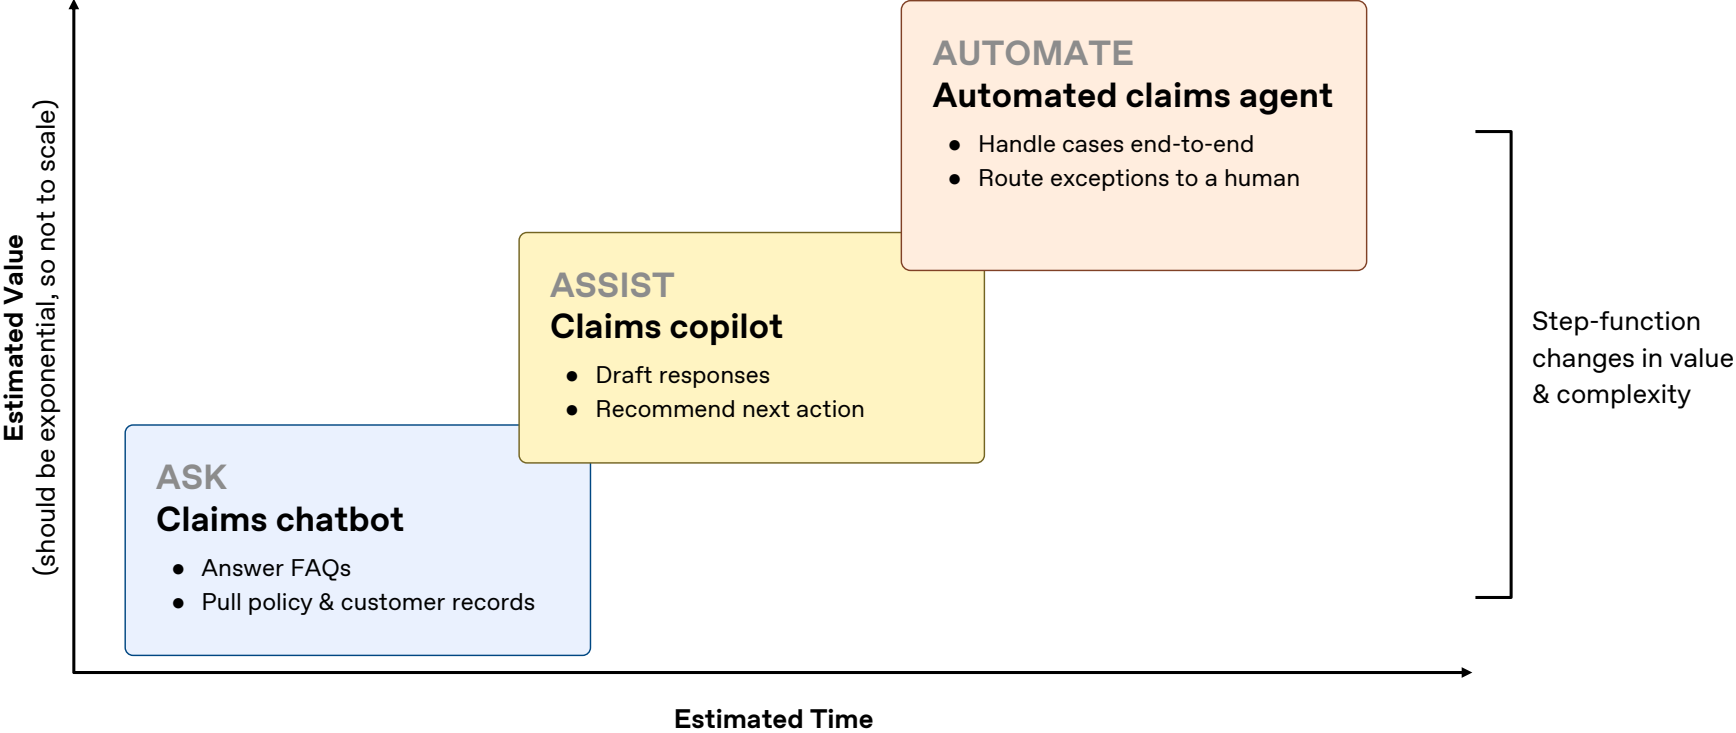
Estimated Value
(should be exponential, so not to scale)

AUTOMATE
Automated claims agent
- Handle cases end-to-end
- Route exceptions to a human

ASSIST
Claims copilot
- Draft responses
- Recommend next action

ASK
Claims chatbot
- Answer FAQs
- Pull policy & customer records

Step-function changes in value & complexity

Estimated Time